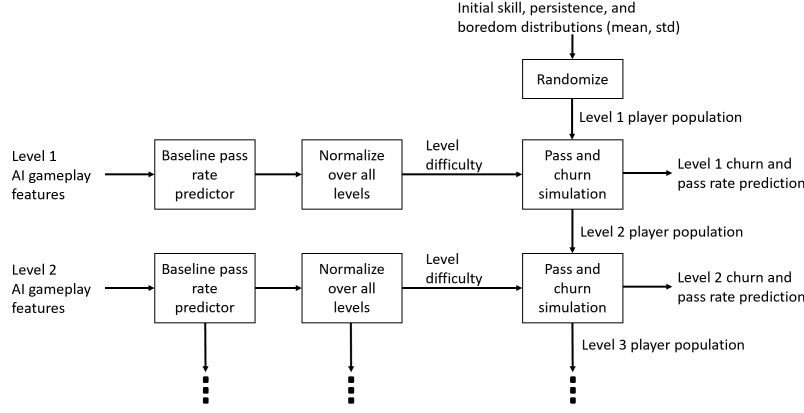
Initial skill, persistence, and boredom distributions (mean, std)

Randomize

Level 1 player population

Level 1 AI gameplay features

Baseline pass rate predictor

Normalize over all levels

Level difficulty

Pass and churn simulation

Level 1 churn and pass rate prediction

Level 2 player population

Level 2 AI gameplay features

Baseline pass rate predictor

Normalize over all levels

Level difficulty

Pass and churn simulation

Level 2 churn and pass rate prediction

Level 3 player population